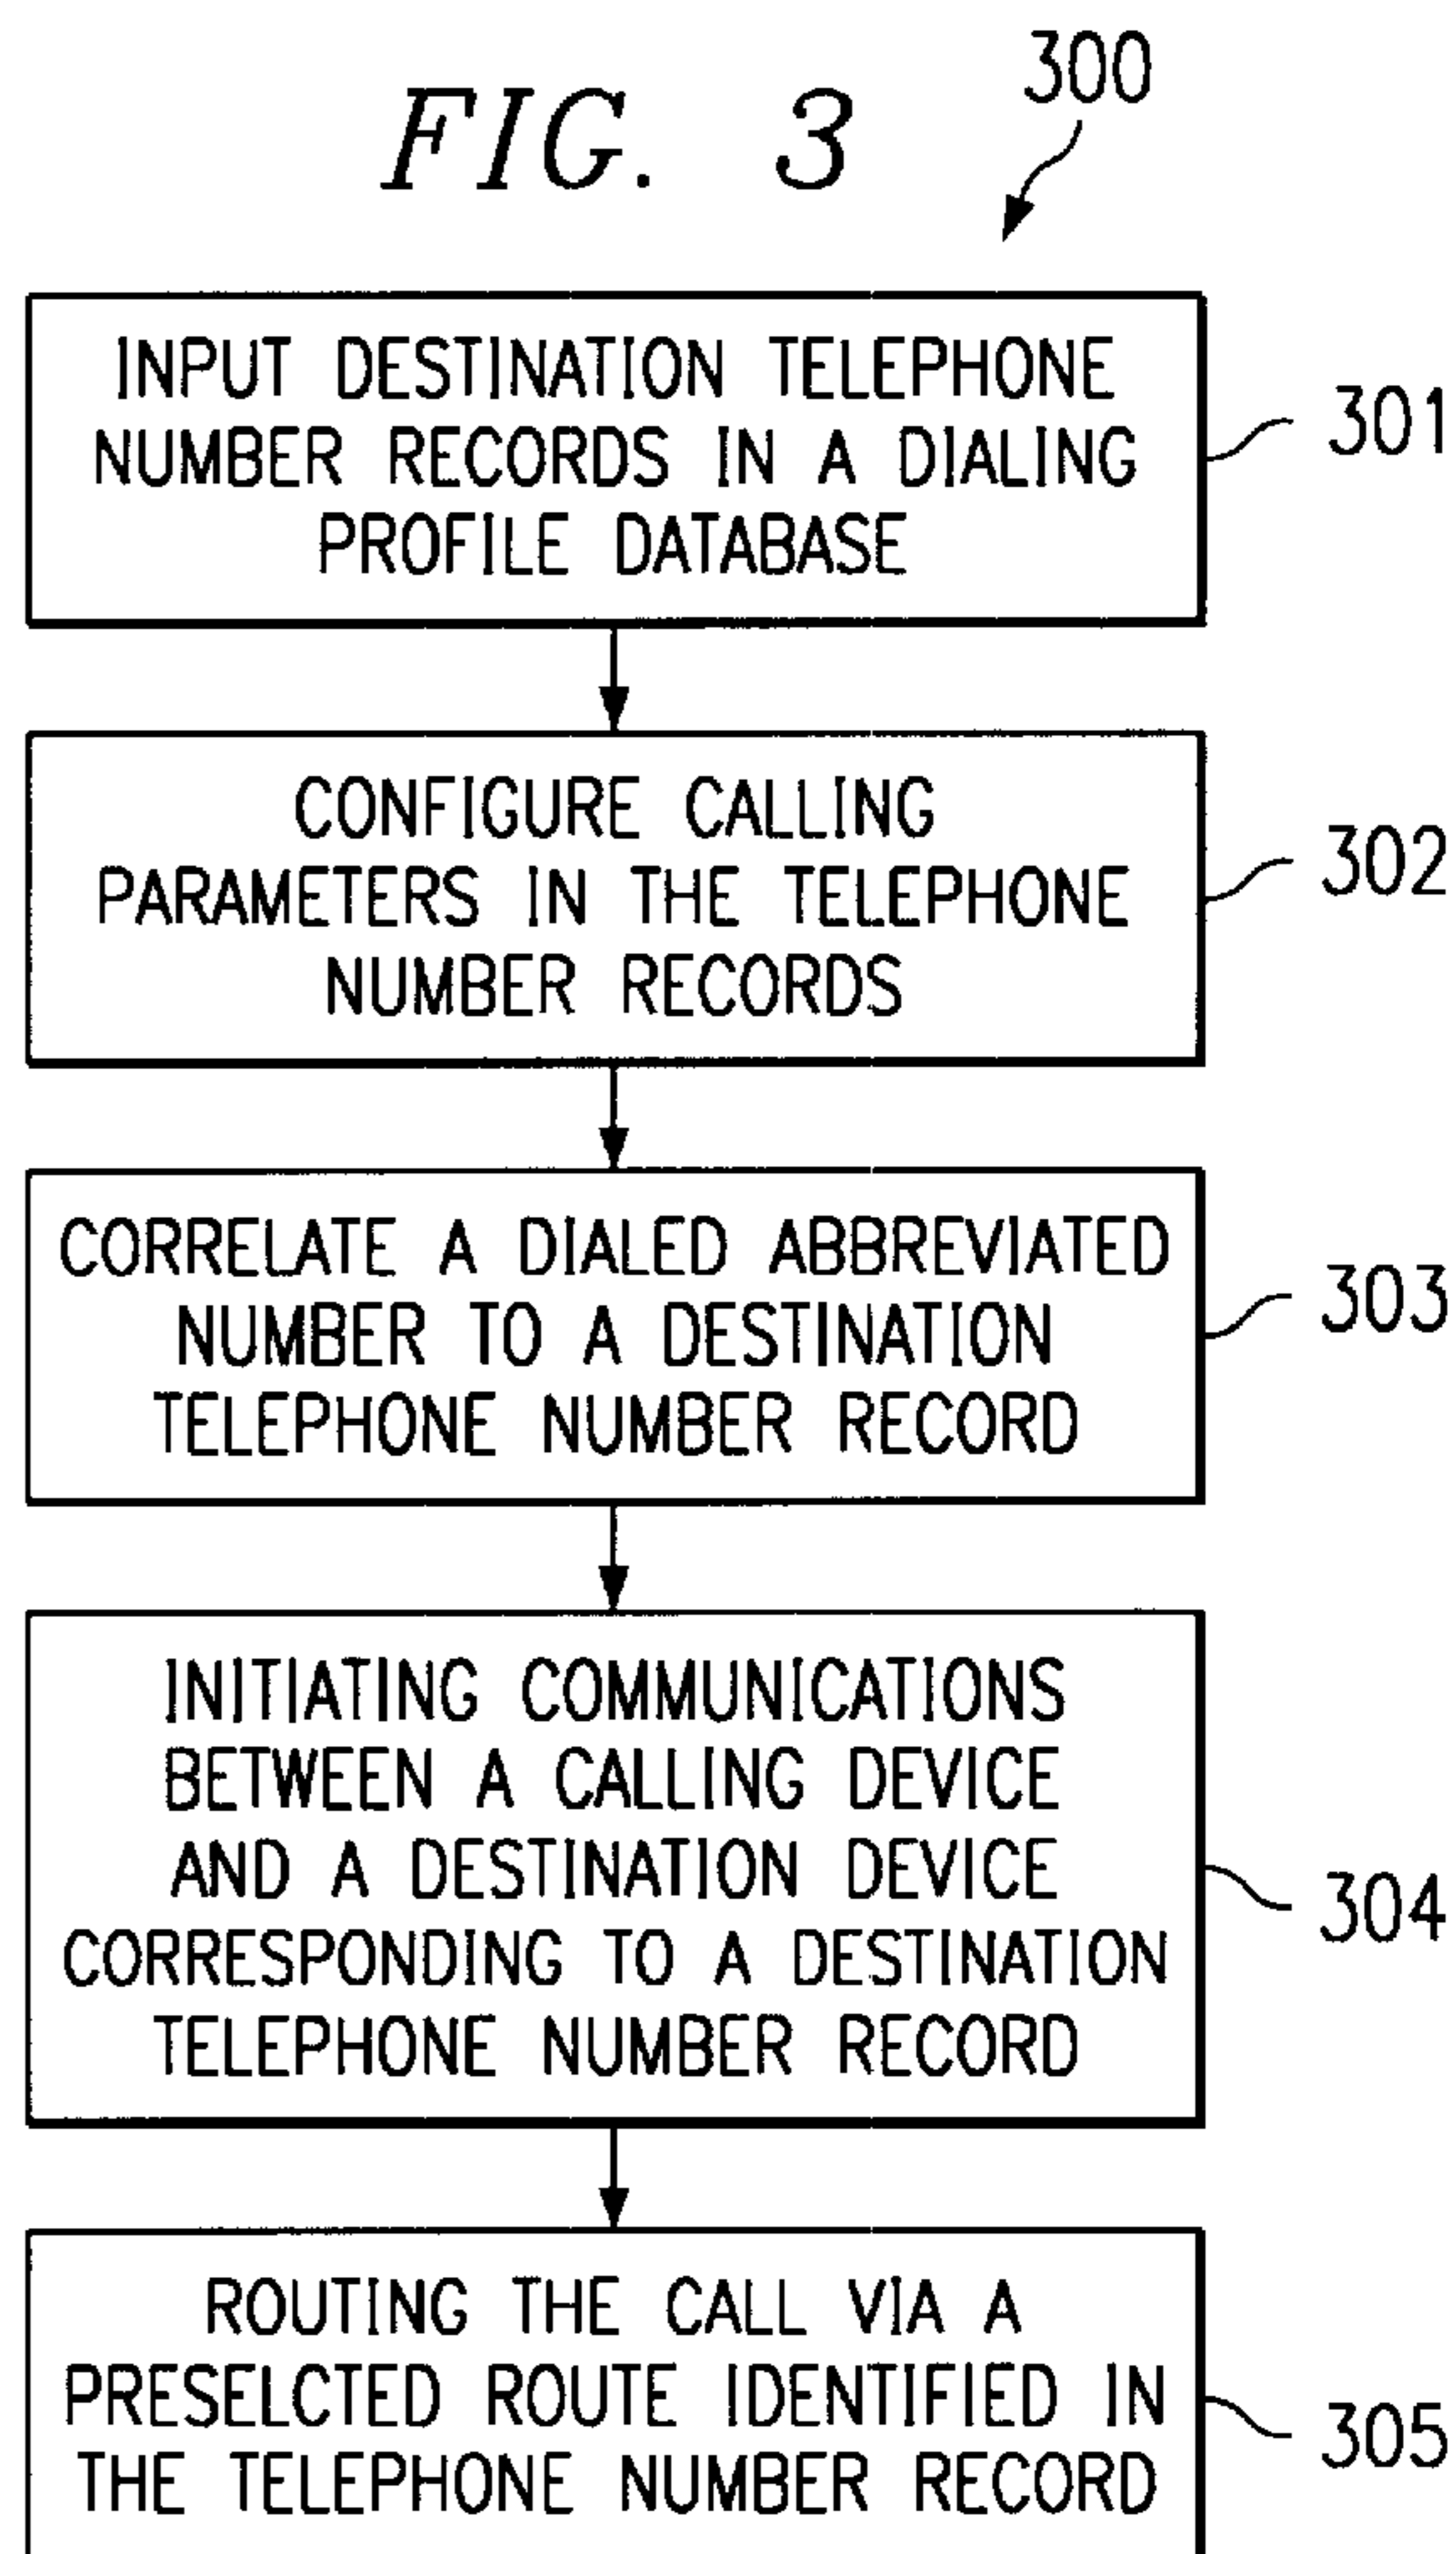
FIG. 3

300

INPUT DESTINATION TELEPHONE NUMBER RECORDS IN A DIALING PROFILE DATABASE

301

CONFIGURE CALLING PARAMETERS IN THE TELEPHONE NUMBER RECORDS

302

CORRELATE A DIALED ABBREVIATED NUMBER TO A DESTINATION TELEPHONE NUMBER RECORD

303

INITIATING COMMUNICATIONS BETWEEN A CALLING DEVICE AND A DESTINATION DEVICE CORRESPONDING TO A DESTINATION TELEPHONE NUMBER RECORD

304

ROUTING THE CALL VIA A PRESELCTED ROUTE IDENTIFIED IN THE TELEPHONE NUMBER RECORD

305